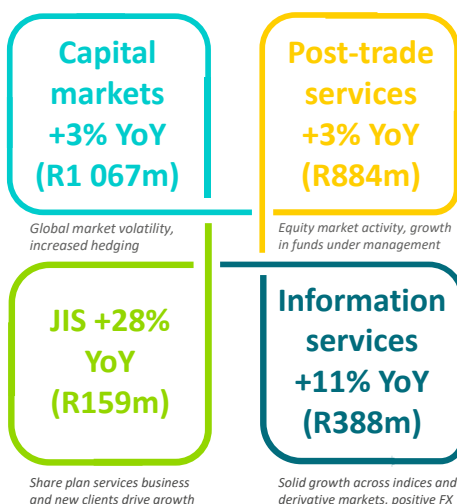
Capital markets +3% YoY (R1 067m)

Global market volatility, increased hedging

Post-trade services +3% YoY (R884m)

Equity market activity, growth in funds under management

JIS +28% YoY (R159m)

Share plan services business and new clients drive growth

Information services +11% YoY (R388m)

Solid growth across indices and derivative markets, positive FX